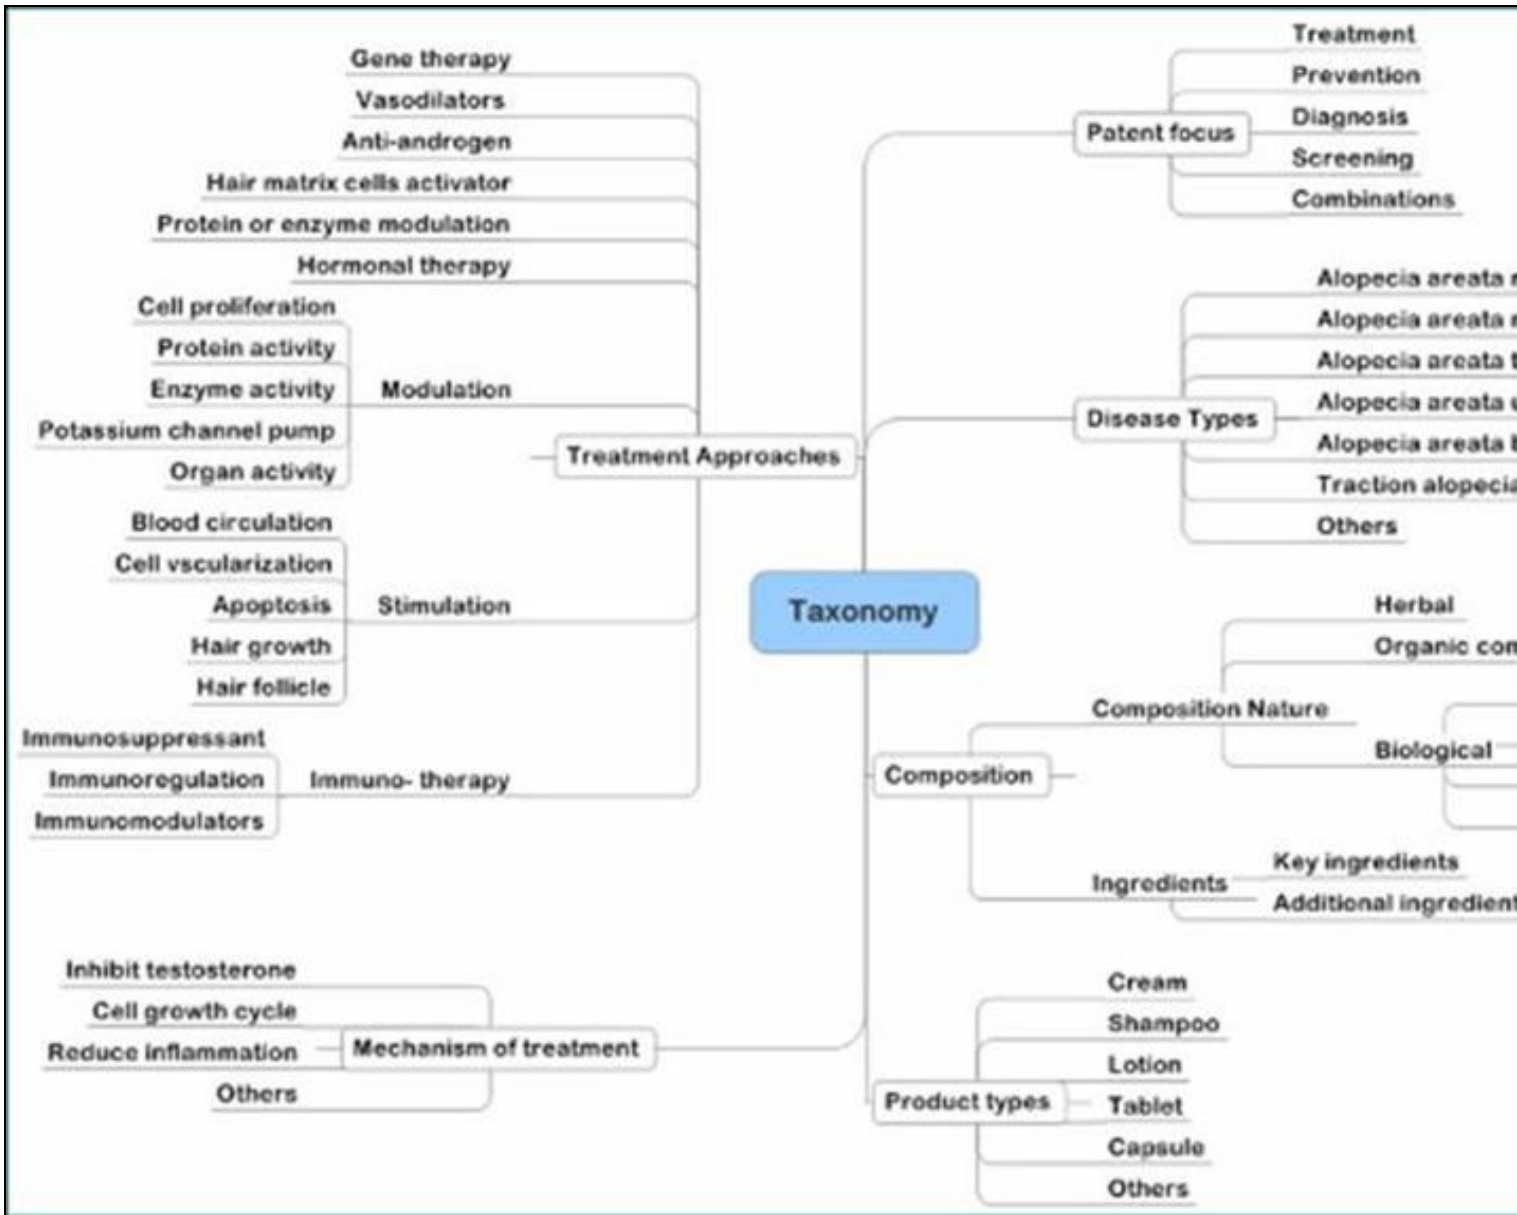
Taxonomy

Treatment Approaches
Gene therapy
Vasodilators
Anti-androgen
Hair matrix cells activator
Protein or enzyme modulation
Hormonal therapy
Modulation
Cell proliferation
Protein activity
Enzyme activity
Potassium channel pump
Organ activity
Stimulation
Blood circulation
Cell vscularization
Apoptosis
Hair growth
Hair follicle
Immuno- therapy
Immunosuppressant
Immunoregulation
Immunomodulators

Mechanism of treatment
Inhibit testosterone
Cell growth cycle
Reduce inflammation
Others

Patent focus
Treatment
Prevention
Diagnosis
Screening
Combinations

Disease Types
Alopecia areata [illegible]
Alopecia areata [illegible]
Alopecia areata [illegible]
Alopecia areata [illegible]
Alopecia areata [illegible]
Traction alopeci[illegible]
Others

Composition
Composition Nature
Herbal
Organic con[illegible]
Biological
Ingredients
Key ingredients
Additional ingredient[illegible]

Product types
Cream
Shampoo
Lotion
Tablet
Capsule
Others